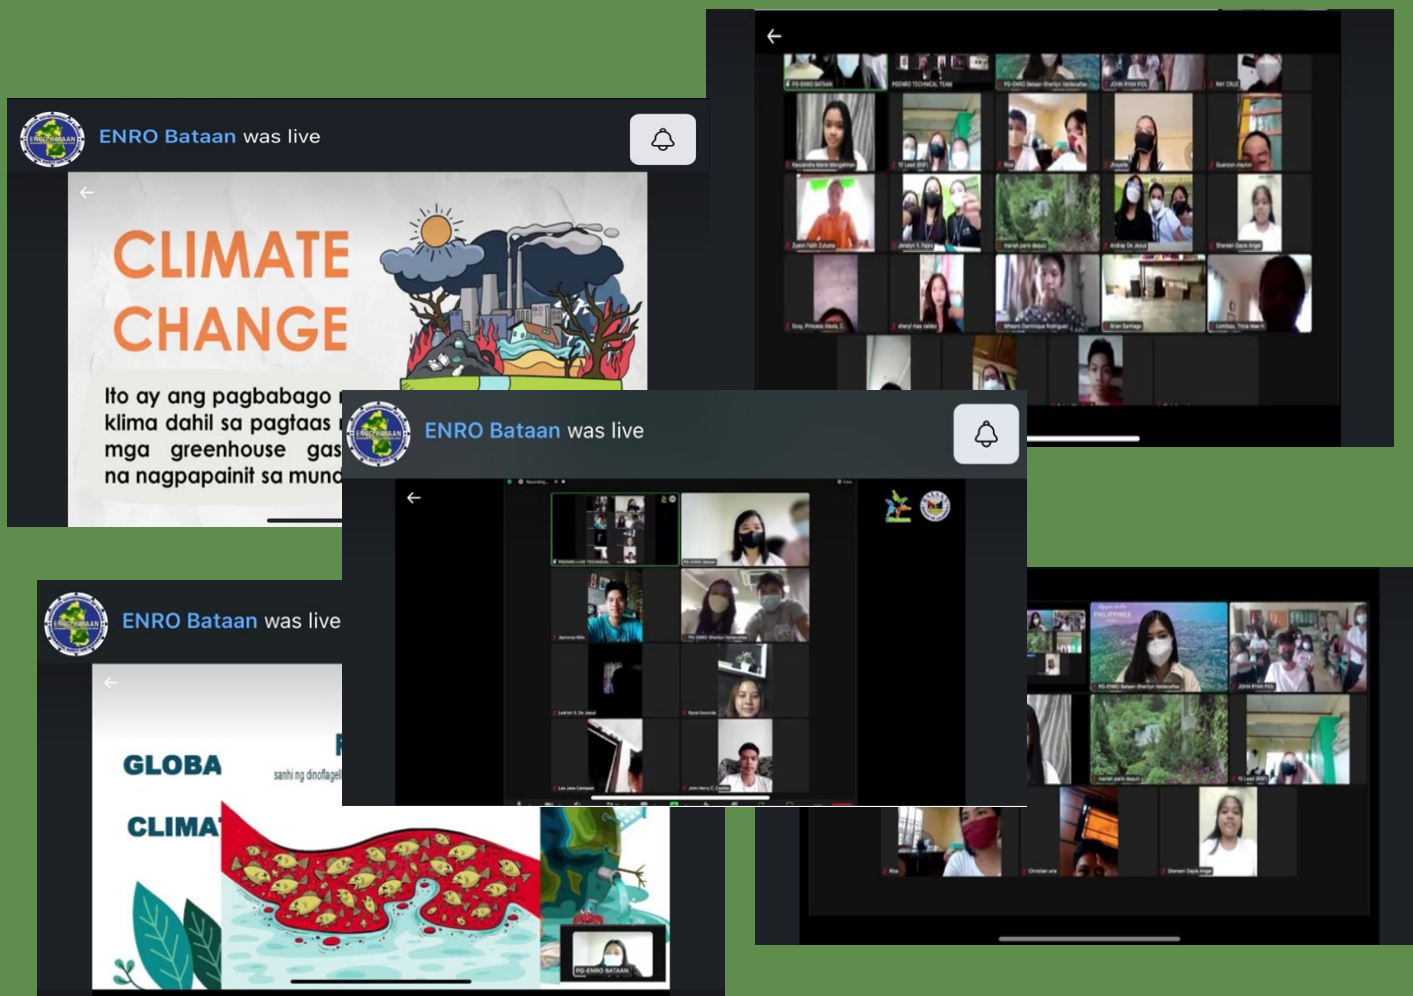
ENRO Bataan was live

CLIMATE CHANGE

Ito ay ang pagbabago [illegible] klima dahil sa pagtaas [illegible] mga greenhouse gas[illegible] na nagpapainit sa mund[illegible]

ENRO Bataan was live

ENRO Bataan was live

GLOBA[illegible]

CLIMA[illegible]

sanhi ng dinoflagel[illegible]

PG-ENRO BATAAN